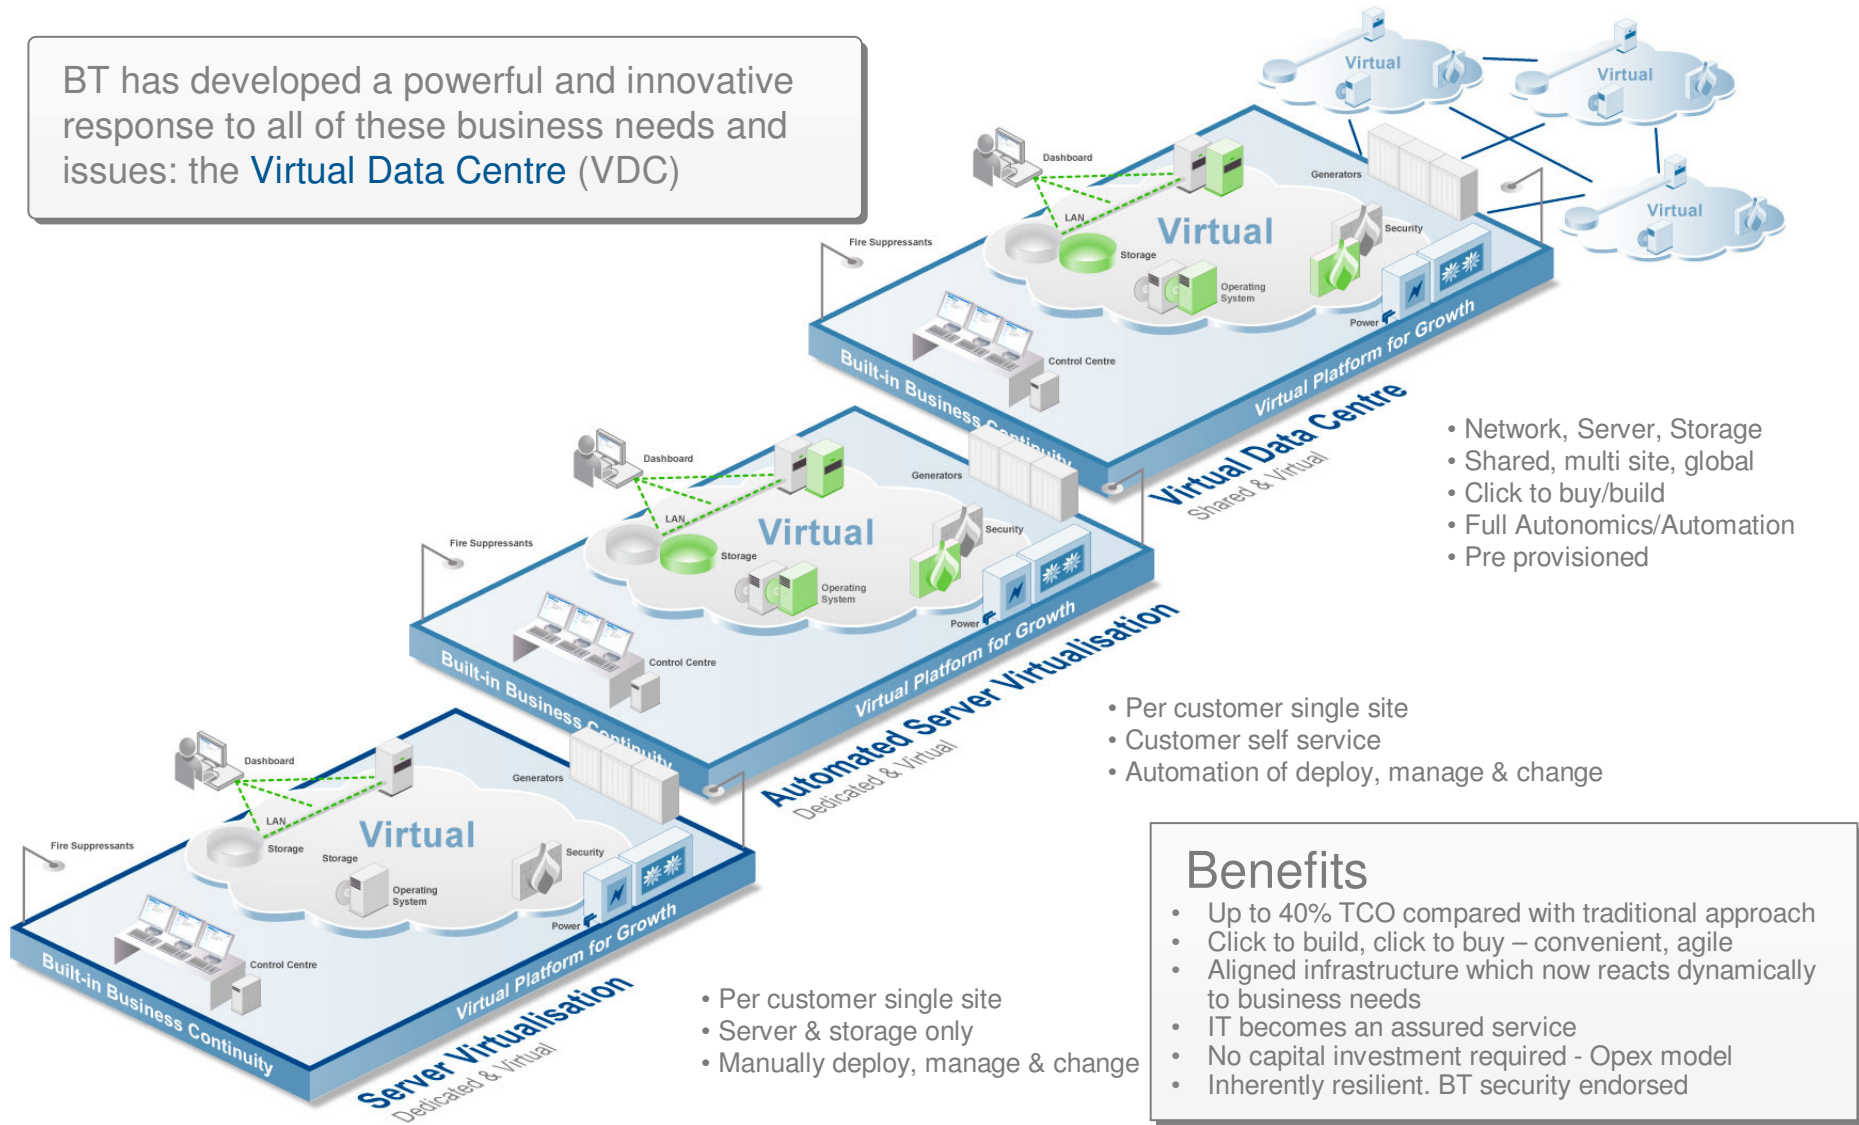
BT has developed a powerful and innovative response to all of these business needs and issues: the Virtual Data Centre (VDC)

Virtual

Virtual

Virtual

Dashboard

LAN

Generators

Fire Suppressants

Virtual

Storage

Security

Operating System

Power

Control Centre

Built-in Business Continuity

Virtual Platform for Growth

Virtual Data Centre
Shared & Virtual

• Network, Server, Storage
• Shared, multi site, global
• Click to buy/build
• Full Autonomics/Automation
• Pre provisioned

Dashboard

LAN

Generators

Fire Suppressants

Virtual

Storage

Security

Operating System

Power

Control Centre

Built-in Business Continuity

Virtual Platform for Growth

Automated Server Virtualisation
Dedicated & Virtual

• Per customer single site
• Customer self service
• Automation of deploy, manage & change

Dashboard

LAN

Generators

Fire Suppressants

Virtual

Storage

Storage

Security

Operating System

Power

Control Centre

Built-in Business Continuity

Virtual Platform for Growth

Server Virtualisation
Dedicated & Virtual

• Per customer single site
• Server & storage only
• Manually deploy, manage & change

Benefits
• Up to 40% TCO compared with traditional approach
• Click to build, click to buy – convenient, agile
• Aligned infrastructure which now reacts dynamically to business needs
• IT becomes an assured service
• No capital investment required - Opex model
• Inherently resilient. BT security endorsed